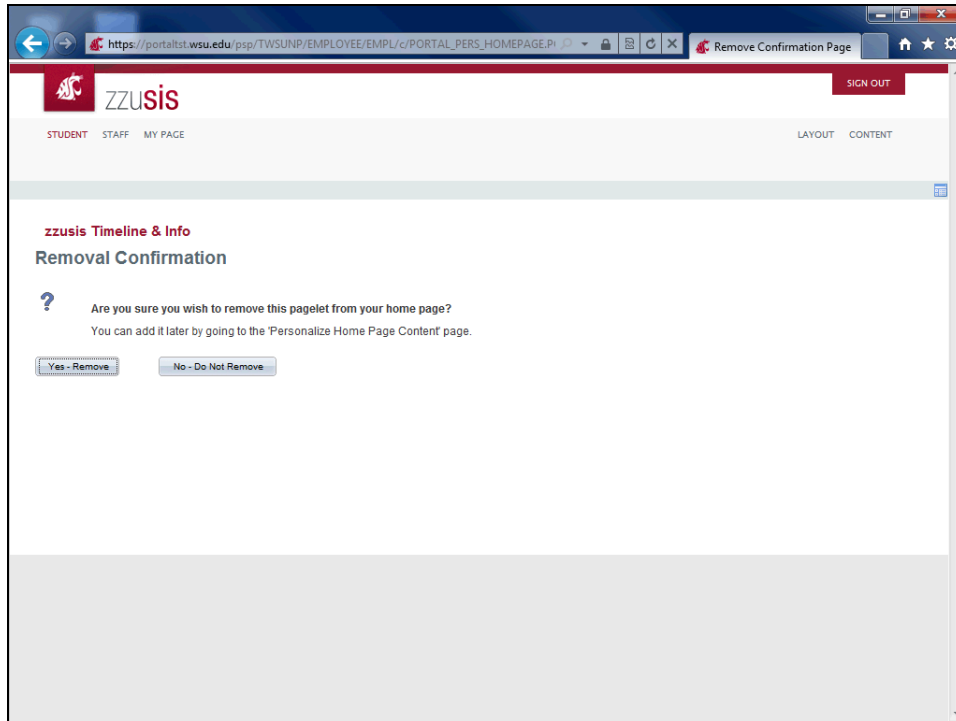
https://portaltst.wsu.edu/psp/TWSUNP/EMPLOYEE/EMPL/c/PORTAL_PERS_HOMEPAGE.P(

Remove Confirmation Page

zzusis

SIGN OUT

STUDENT STAFF MY PAGE

LAYOUT CONTENT

zzusis Timeline & Info

Removal Confirmation

?

Are you sure you wish to remove this pagelet from your home page?

You can add it later by going to the 'Personalize Home Page Content' page.

Yes - Remove

No - Do Not Remove